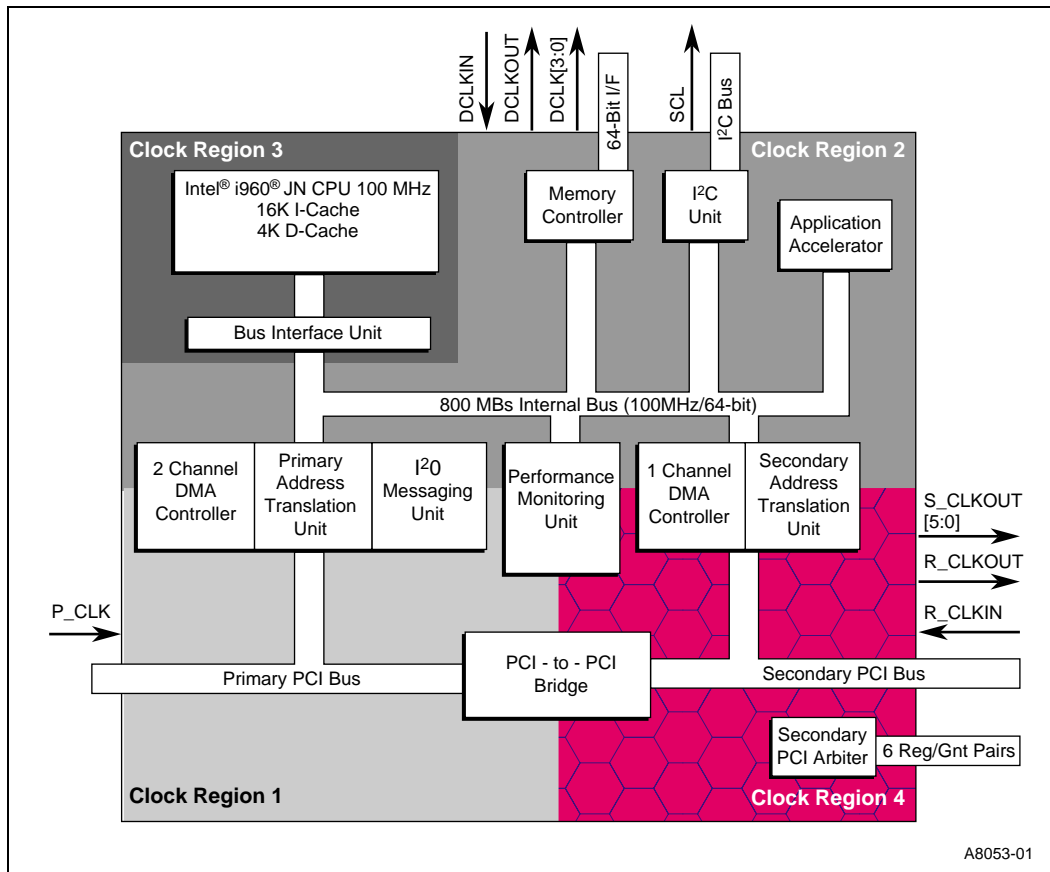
DCLKIN
DCLKOUT
DCLK[3:0]
64-Bit I/F
SCL
I$^2$C Bus

Clock Region 3
Clock Region 2

Intel® i960® JN CPU 100 MHz
16K I-Cache
4K D-Cache

Memory Controller

I$^2$C Unit

Application Accelerator

Bus Interface Unit

800 MBs Internal Bus (100MHz/64-bit)

2 Channel DMA Controller

Primary Address Translation Unit

I$^2$0 Messaging Unit

Performance Monitoring Unit

1 Channel DMA Controller

Secondary Address Translation Unit

S_CLKOUT [5:0]

R_CLKOUT

R_CLKIN

P_CLK

Primary PCI Bus

PCI - to - PCI Bridge

Secondary PCI Bus

Secondary PCI Arbiter

6 Reg/Gnt Pairs

Clock Region 1

Clock Region 4

A8053-01